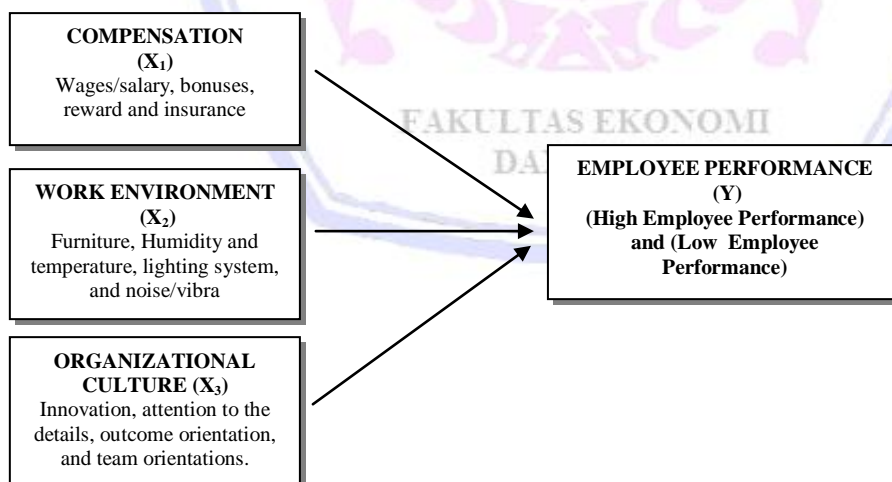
COMPENSATION
($X_1$)
Wages/salary, bonuses, reward and insurance

WORK ENVIRONMENT
($X_2$)
Furniture, Humidity and temperature, lighting system, and noise/vibra

ORGANIZATIONAL CULTURE ($X_3$)
Innovation, attention to the details, outcome orientation, and team orientations.

FAKULTAS EKONOMI
DA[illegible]

EMPLOYEE PERFORMANCE
(Y)
(High Employee Performance) and (Low Employee Performance)